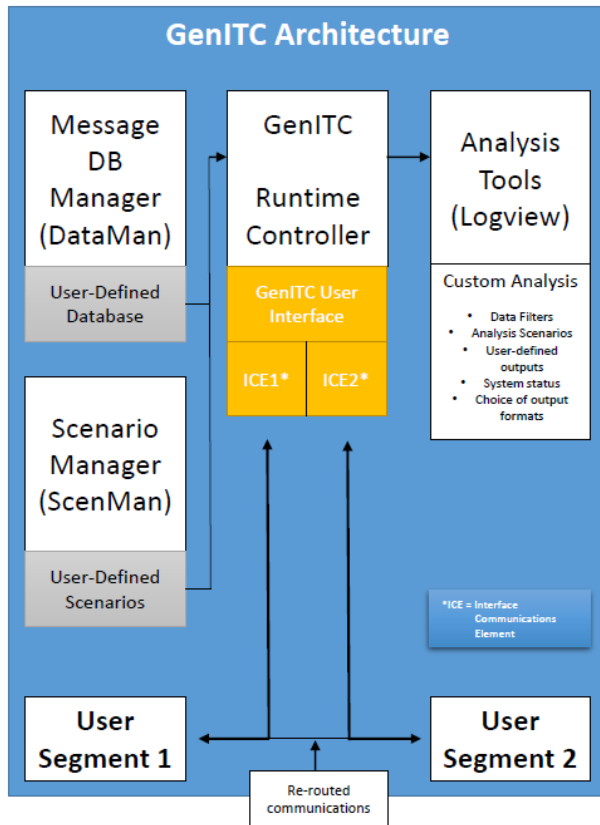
GenITC Architecture

Message DB Manager (DataMan)

User-Defined Database

GenITC Runtime Controller

GenITC User Interface

ICE1*

ICE2*

Analysis Tools (Logview)

Custom Analysis

- Data Filters
- Analysis Scenarios
- User-defined outputs
- System status
- Choice of output formats

Scenario Manager (ScenMan)

User-Defined Scenarios

*ICE = Interface Communications Element

User Segment 1

User Segment 2

Re-routed communications